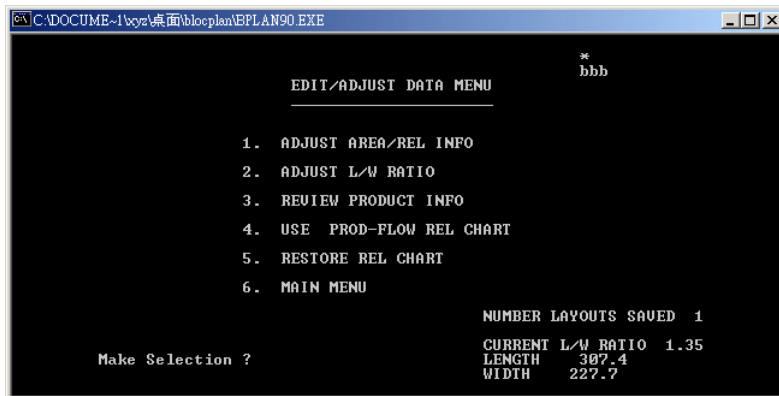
C:\DOCUME~1\xyz\桌面\blocplan\BPLAN90.EXE

*
bbb

EDIT/ADJUST DATA MENU

1. ADJUST AREA/REL INFO
2. ADJUST L/W RATIO
3. REVIEW PRODUCT INFO
4. USE PROD-FLOW REL CHART
5. RESTORE REL CHART
6. MAIN MENU

NUMBER LAYOUTS SAVED 1

Make Selection ?

CURRENT L/W RATIO 1.35
LENGTH 307.4
WIDTH 227.7